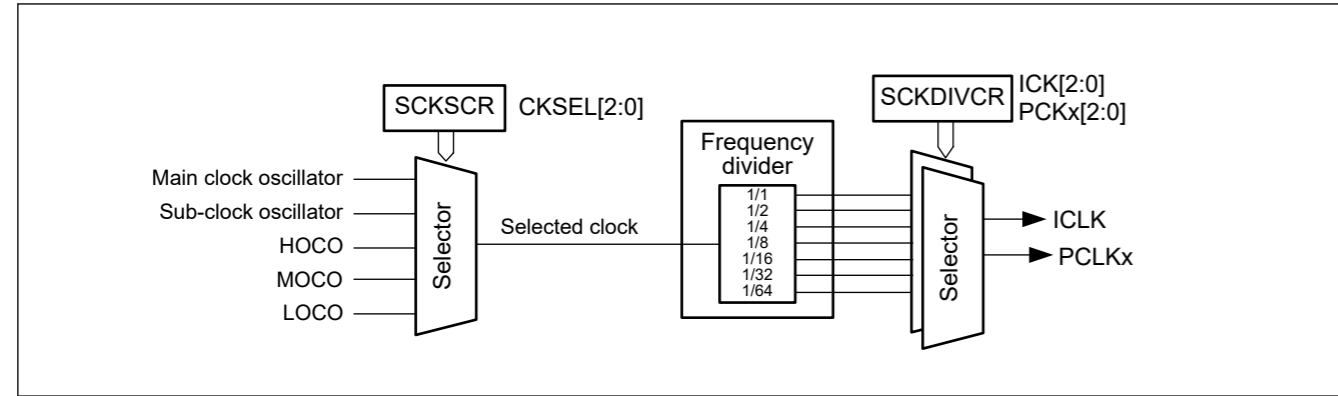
SCKSCR CKSEL[2:0]

Main clock oscillator
Sub-clock oscillator
HOCO
MOCO
LOCO

Selector

Selected clock

Frequency divider
1/1
1/2
1/4
1/8
1/16
1/32
1/64

SCKDIVCR ICK[2:0]
PCKx[2:0]

Selector

ICLK
PCLKx